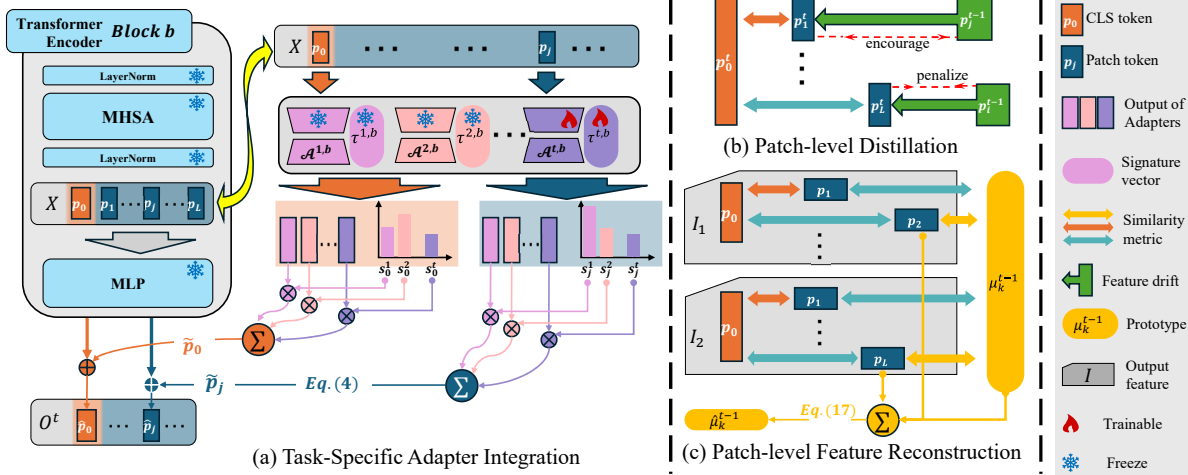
Transformer Encoder Block b

LayerNorm

MHSA

LayerNorm

$X$ $p_0$ $p_1$ $\cdots$ $p_j$ $\cdots$ $p_L$

MLP

$O^t$ $\tilde{p}_0$ $\cdots$ $\tilde{p}_j$ $\cdots$

$X$ $p_0$ $\cdots$ $\cdots$ $p_j$ $\cdots$

$\mathcal{A}^{1,b}$ $\tau^{1,b}$ $\mathcal{A}^{2,b}$ $\tau^{2,b}$ $\cdots$ $\mathcal{A}^{t,b}$ $\tau^{t,b}$

$\cdots$ $s_0^1$ $s_0^2$ $s_0^t$

$\cdots$ $s_j^1$ $s_j^2$ $s_j^t$

$\tilde{p}_0$ $\Sigma$

$\tilde{p}_j$ $Eq.(4)$ $\Sigma$

(a) Task-Specific Adapter Integration

$p_0^t$ $p_1^t$ $p_j^{t-1}$ encourage

$p_i^t$ $p_i^{t-1}$ penalize

(b) Patch-level Distillation

$I_1$ $p_0$ $p_1$ $p_2$

$I_2$ $p_0$ $p_1$ $p_L$

$\mu_k^{t-1}$

$\hat{\mu}_k^{t-1}$ $Eq.(17)$ $\Sigma$

(c) Patch-level Feature Reconstruction

$p_0$ CLS token

$p_j$ Patch token

Output of Adapters

Signature vector

Similarity metric

Feature drift

$\mu_k^{t-1}$ Prototype

$I$ Output feature

Trainable

Freeze